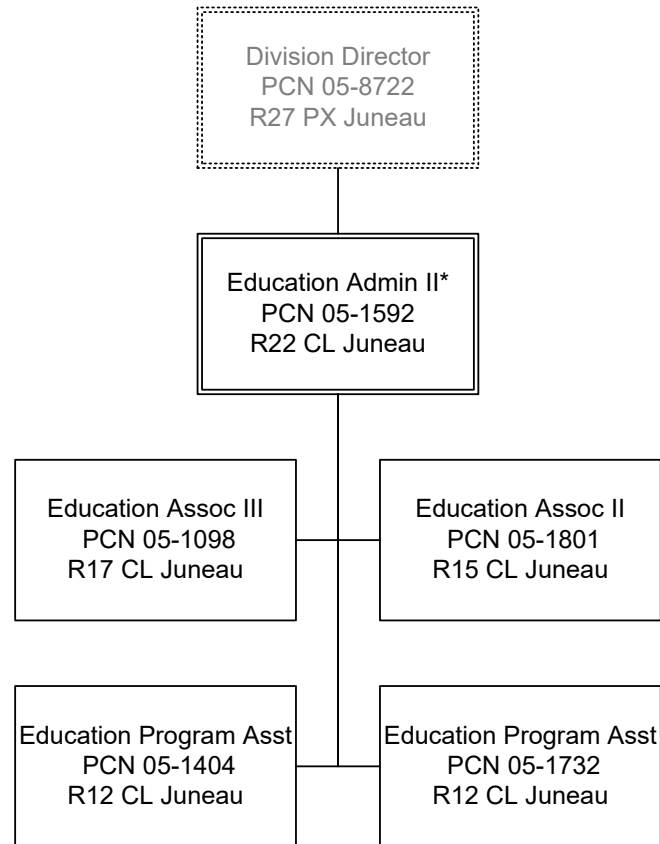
Division Director
PCN 05-8722
R27 PX Juneau

Education Admin II*
PCN 05-1592
R22 CL Juneau

Education Assoc III
PCN 05-1098
R17 CL Juneau

Education Assoc II
PCN 05-1801
R15 CL Juneau

Education Program Asst
PCN 05-1404
R12 CL Juneau

Education Program Asst
PCN 05-1732
R12 CL Juneau